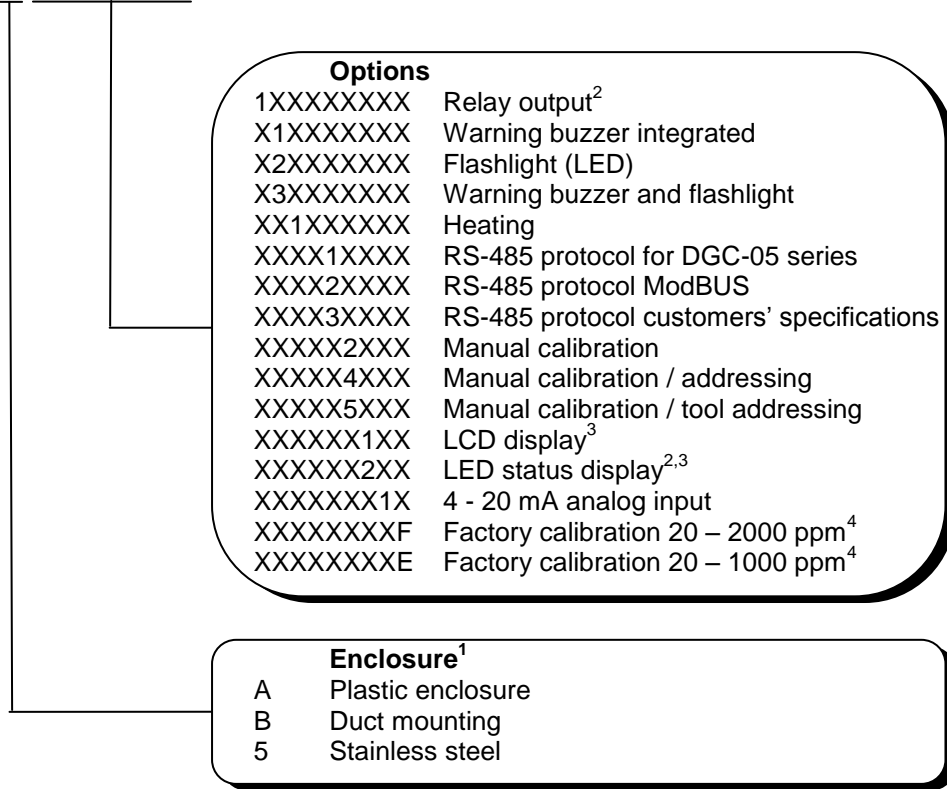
**Options**

| | |
|---|---|
| 1XXXXXXXX | Relay output$^2$ |
| X1XXXXXXX | Warning buzzer integrated |
| X2XXXXXXX | Flashlight (LED) |
| X3XXXXXXX | Warning buzzer and flashlight |
| XX1XXXXXX | Heating |
| XXXX1XXXX | RS-485 protocol for DGC-05 series |
| XXXX2XXXX | RS-485 protocol ModBUS |
| XXXX3XXXX | RS-485 protocol customers' specifications |
| XXXXX2XXX | Manual calibration |
| XXXXX4XXX | Manual calibration / addressing |
| XXXXX5XXX | Manual calibration / tool addressing |
| XXXXXX1XX | LCD display$^3$ |
| XXXXXX2XX | LED status display$^{2,3}$ |
| XXXXXXX1X | 4 - 20 mA analog input |
| XXXXXXXXF | Factory calibration 20 – 2000 ppm$^4$ |
| XXXXXXXXE | Factory calibration 20 – 1000 ppm$^4$ |

**Enclosure$^1$**

| | |
|---|---|
| A | Plastic enclosure |
| B | Duct mounting |
| 5 | Stainless steel |